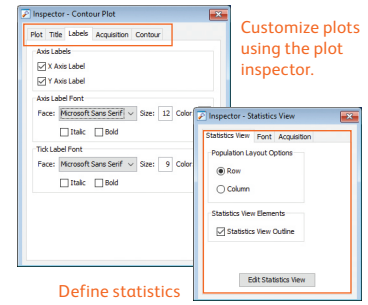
Inspector - Contour Plot

Plot | Title | Labels | Acquisition | Contour

Axis Labels

X Axis Label

Y Axis Label

Axis Label Font

Face: Microsoft Sans Serif Size: 12 Color

Italic Bold

Tick Label Font

Face: Microsoft Sans Serif Size: 9 Color

Italic Bold

Customize plots using the plot inspector.

Inspector - Statistics View

Statistics View | Font | Acquisition

Population Layout Options

Row

Column

Statistics View Elements

Statistics View Outline

Edit Statistics View

Define statistics